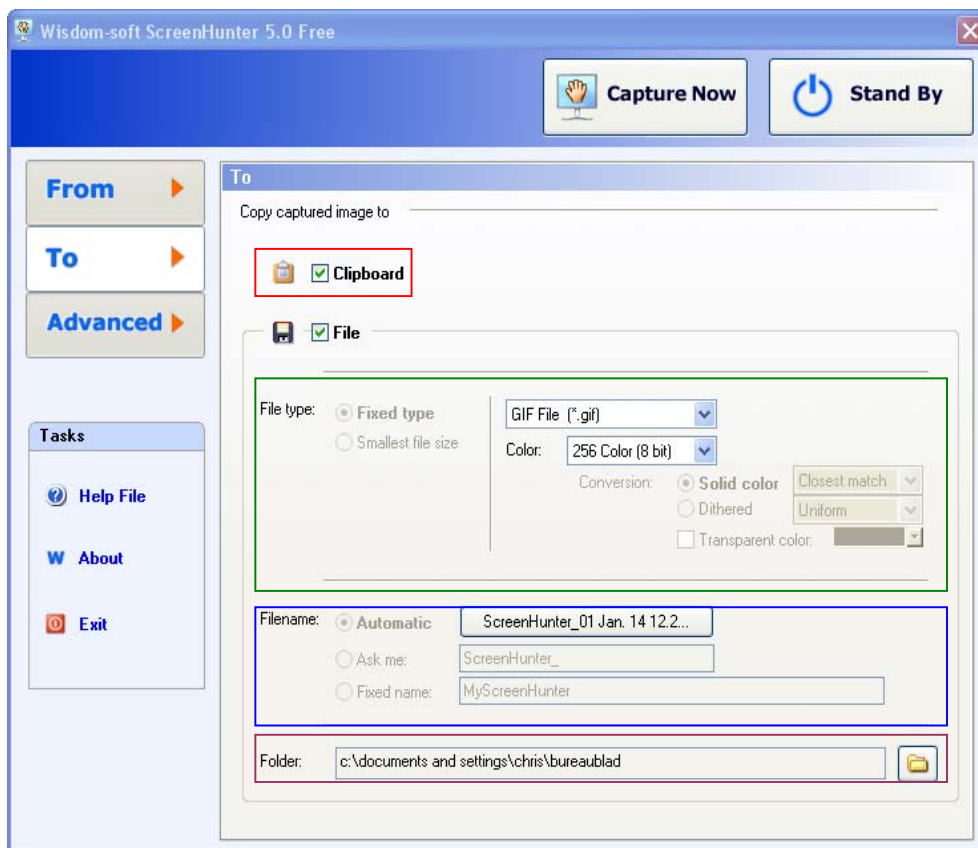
Wisdom-soft ScreenHunter 5.0 Free

Capture Now

Stand By

From

To

Advanced

Tasks

Help File

W About

Exit

To

Copy captured image to

Clipboard

File

File type:

Fixed type

Smallest file size

GIF File (*.gif)

Color:

256 Color (8 bit)

Conversion:

Solid color

Dithered

Closest match

Uniform

Transparent color:

Filename:

Automatic

ScreenHunter_01 Jan. 14 12.2...

Ask me:

ScreenHunter_

Fixed name:

MyScreenHunter

Folder:

c:\documents and settings\chris\bureaublad